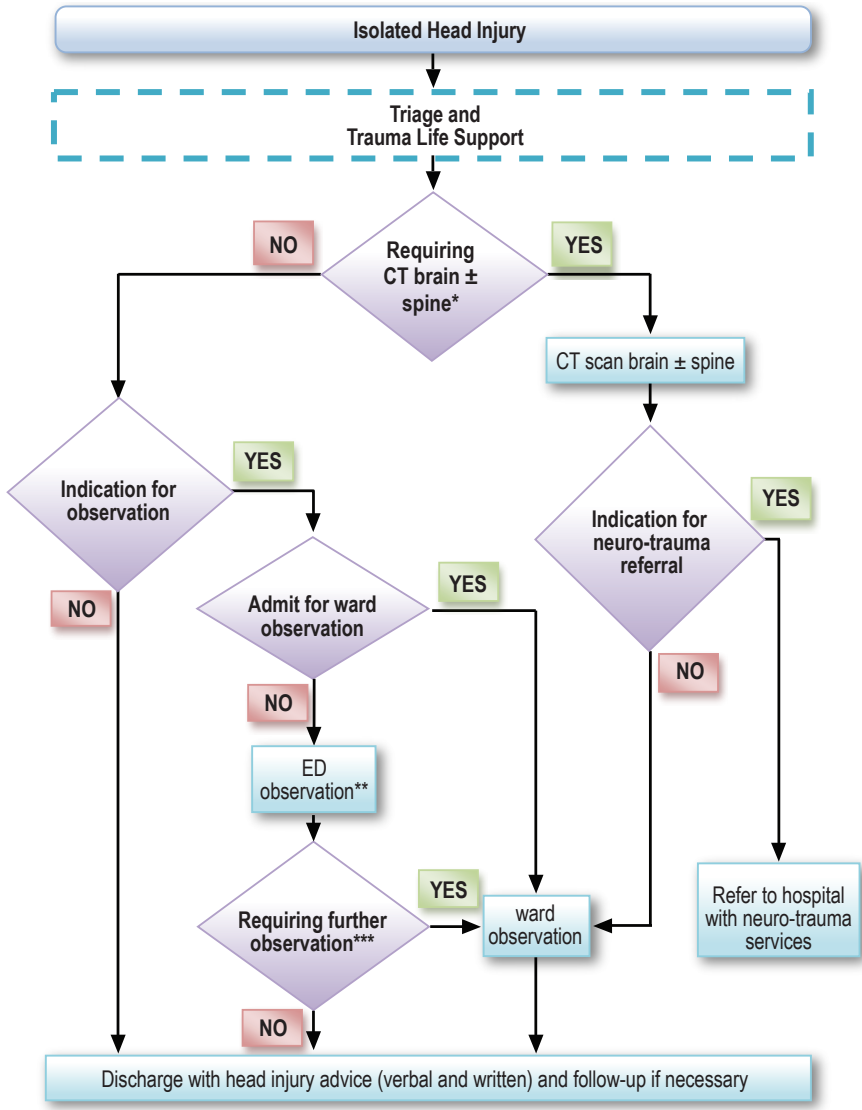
Isolated Head Injury

Triage and Trauma Life Support

NO

Requiring CT brain ± spine*

YES

CT scan brain ± spine

Indication for observation

YES

Indication for neuro-trauma referral

YES

NO

Admit for ward observation

YES

NO

NO

ED observation**

Requiring further observation***

YES

ward observation

Refer to hospital with neuro-trauma services

NO

Discharge with head injury advice (verbal and written) and follow-up if necessary